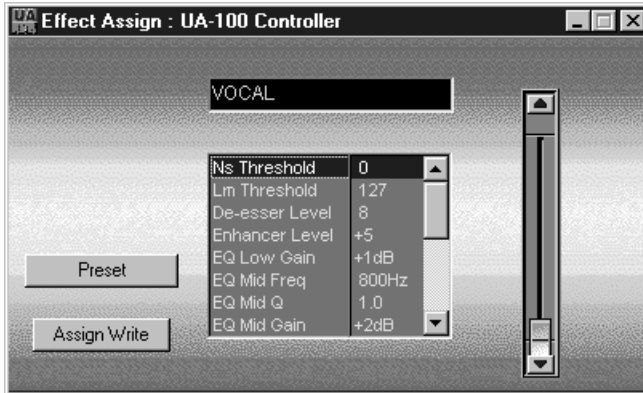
Effect Assign : UA-100 Controller

VOCAL

| Ns Threshold | 0 |
|---|---|
| Lm Threshold | 127 |
| De-esser Level | 8 |
| Enhancer Level | +5 |
| EQ Low Gain | +1dB |
| EQ Mid Freq | 800Hz |
| EQ Mid Q | 1.0 |
| EQ Mid Gain | +2dB |

Preset

Assign Write